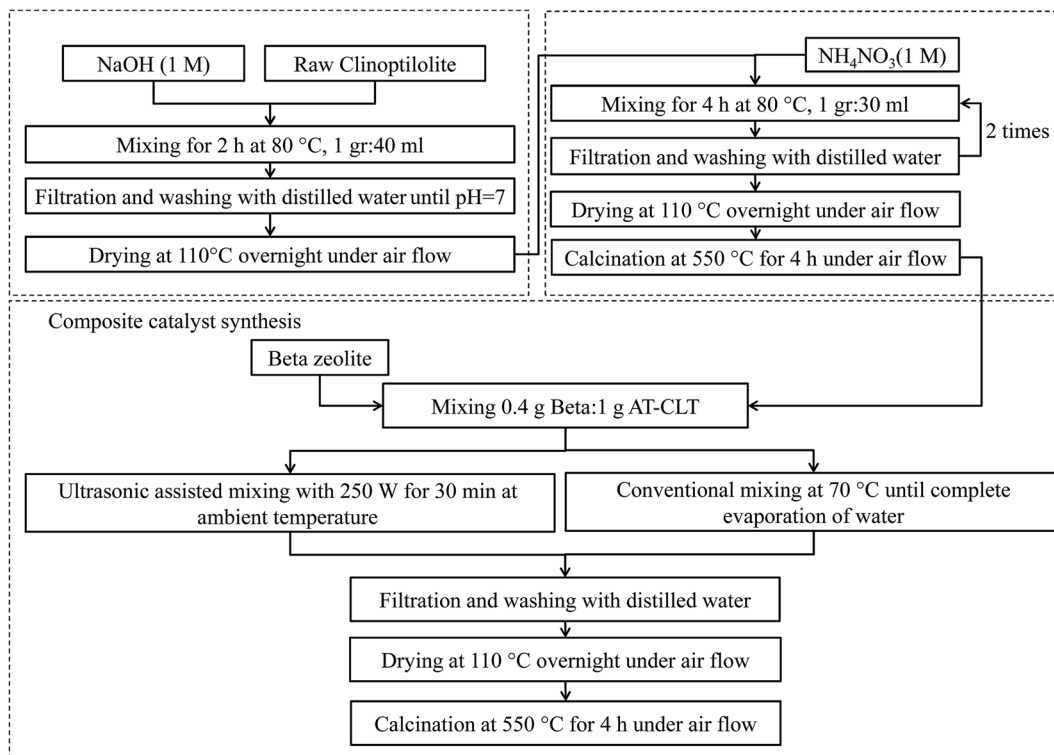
NaOH (1 M)

Raw Clinoptilolite

Mixing for 2 h at 80 °C, 1 gr:40 ml

Filtration and washing with distilled water until pH=7

Drying at 110°C overnight under air flow

$NH_4NO_3$(1 M)

Mixing for 4 h at 80 °C, 1 gr:30 ml

2 times

Filtration and washing with distilled water

Drying at 110 °C overnight under air flow

Calcination at 550 °C for 4 h under air flow

Composite catalyst synthesis

Beta zeolite

Mixing 0.4 g Beta:1 g AT-CLT

Ultrasonic assisted mixing with 250 W for 30 min at ambient temperature

Conventional mixing at 70 °C until complete evaporation of water

Filtration and washing with distilled water

Drying at 110 °C overnight under air flow

Calcination at 550 °C for 4 h under air flow